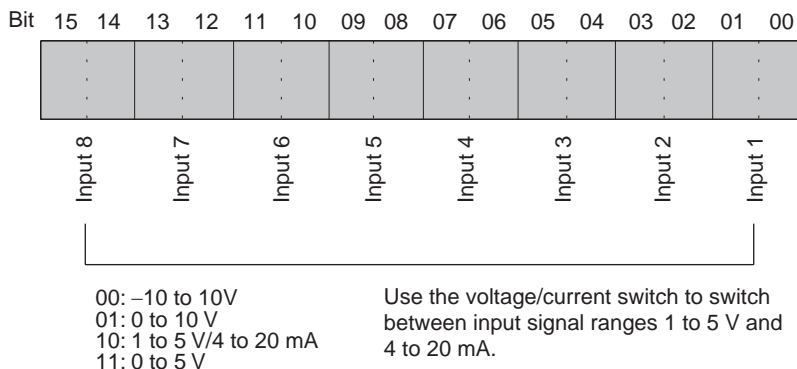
Bit 15 14 13 12 11 10 09 08 07 06 05 04 03 02 01 00

Input 8 Input 7 Input 6 Input 5 Input 4 Input 3 Input 2 Input 1

00: –10 to 10V
01: 0 to 10 V
10: 1 to 5 V/4 to 20 mA
11: 0 to 5 V

Use the voltage/current switch to switch between input signal ranges 1 to 5 V and 4 to 20 mA.